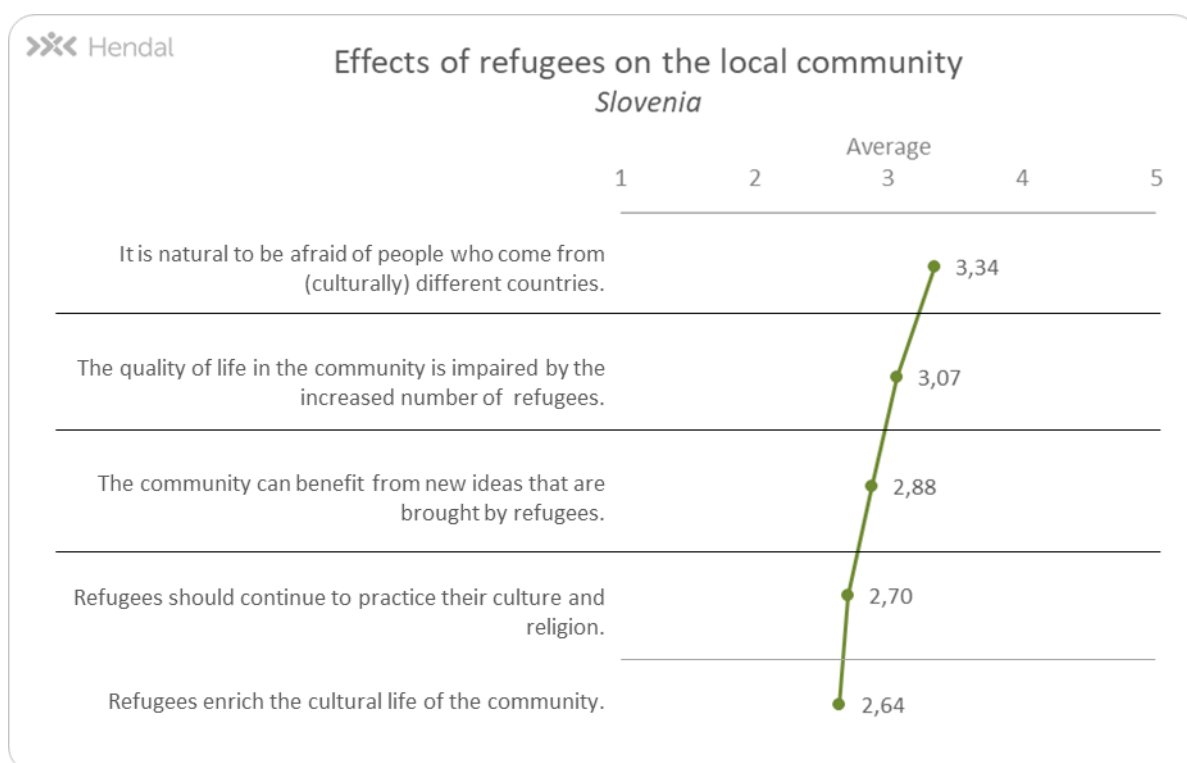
Hendal

Effects of refugees on the local community
*Slovenia*

Average
1 2 3 4 5

It is natural to be afraid of people who come from (culturally) different countries.
3,34

The quality of life in the community is impaired by the increased number of refugees.
3,07

The community can benefit from new ideas that are brought by refugees.
2,88

Refugees should continue to practice their culture and religion.
2,70

Refugees enrich the cultural life of the community.
2,64